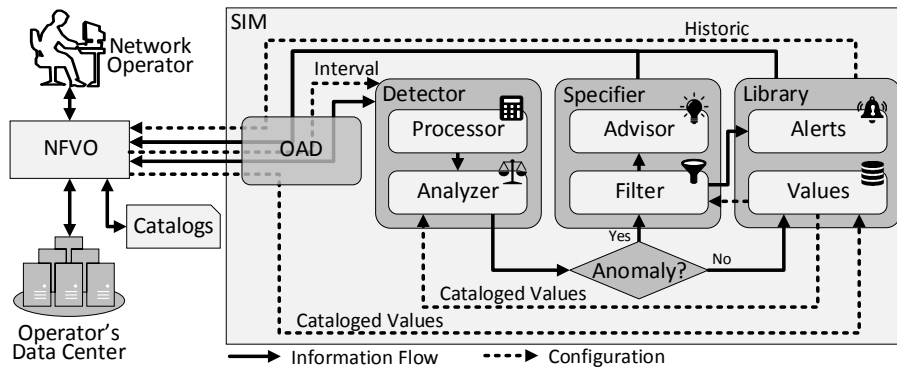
Network Operator

NFVO

Catalogs

Operator's Data Center

SIM

Historic

Interval

OAD

Detector

Processor

Analyzer

Specifier

Advisor

Filter

Library

Alerts

Values

Yes

Anomaly?

No

Cataloged Values

Cataloged Values

Information Flow

Configuration